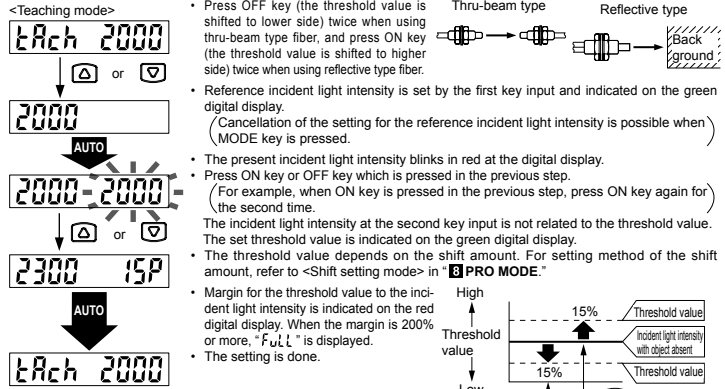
<Teaching mode>

tAch 2000

or

2000

AUTO

2000 2000

or

2300 15P

AUTO

tAch 2000

• Press OFF key (the threshold value is shifted to lower side) twice when using thru-beam type fiber, and press ON key (the threshold value is shifted to higher side) twice when using reflective type fiber.

Thru-beam type

Reflective type

Back ground

• Reference incident light intensity is set by the first key input and indicated on the green digital display.
(Cancellation of the setting for the reference incident light intensity is possible when MODE key is pressed.)

• The present incident light intensity blinks in red at the digital display.

• Press ON key or OFF key which is pressed in the previous step.
(For example, when ON key is pressed in the previous step, press ON key again for the second time.)
The incident light intensity at the second key input is not related to the threshold value.
The set threshold value is indicated on the green digital display.

• The threshold value depends on the shift amount. For setting method of the shift amount, refer to <Shift setting mode> in "8 PRO MODE."

• Margin for the threshold value to the incident light intensity is indicated on the red digital display. When the margin is 200% or more, "FuLL" is displayed.

• The setting is done.

High

Threshold value

Low

15%

Threshold value

Incident light intensity with object absent

15%

Threshold value